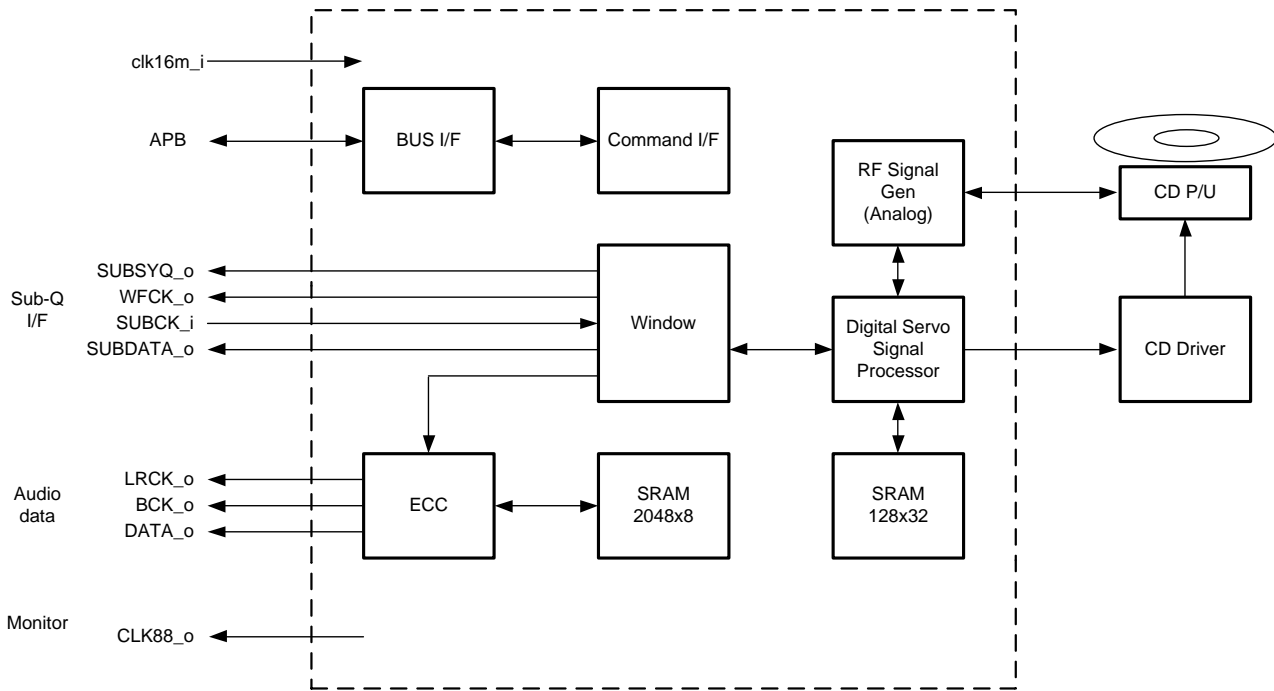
clk16m_i

APB

BUS I/F

Command I/F

RF Signal Gen (Analog)

CD P/U

Sub-Q I/F

SUBSYQ_o
WFCK_o
SUBCK_i
SUBDATA_o

Window

Digital Servo Signal Processor

CD Driver

Audio data

LRCK_o
BCK_o
DATA_o

ECC

SRAM 2048x8

SRAM 128x32

Monitor

CLK88_o